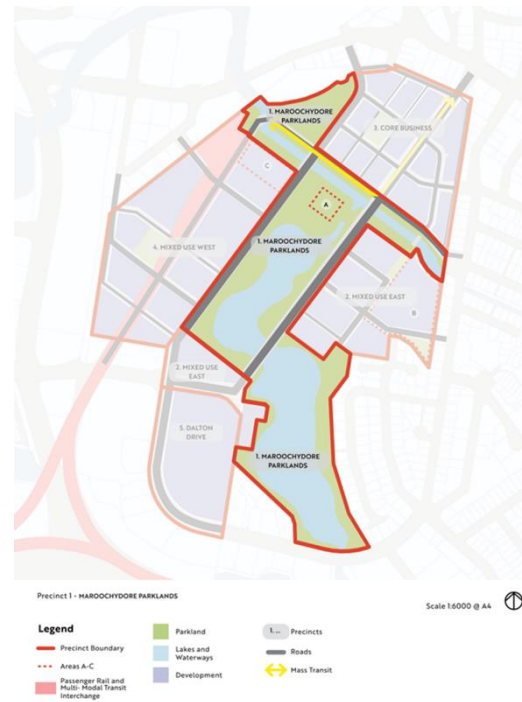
1. MAROOCHYDORE PARKLANDS

3. CORE BUSINESS

C

A

4. MIXED USE WEST

1. MAROOCHYDORE PARKLANDS

2. MIXED USE EAST

B

2. MIXED USE EAST

5. DALTON DRIVE

1. MAROOCHYDORE PARKLANDS

Precinct 1 - MAROOCHYDORE PARKLANDS

Scale 1:6000 @ A4

Legend

Precinct Boundary

Areas A-C

Passenger Rail and Multi-Modal Transit Interchange

Parkland

Lakes and Waterways

Development

1. ... Precincts

Roads

Mass Transit